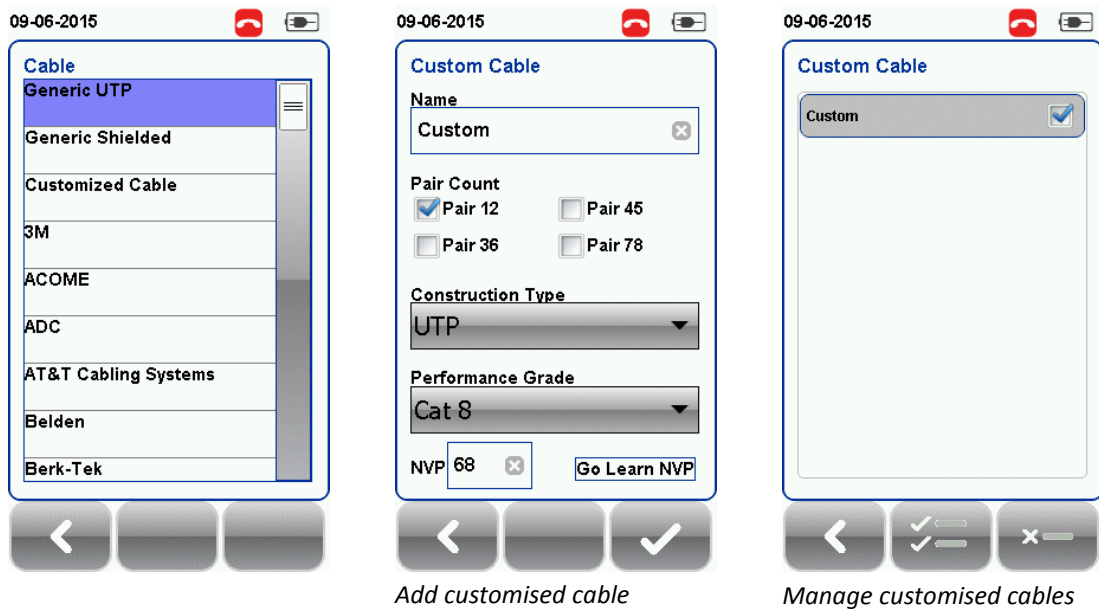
09-06-2015

Cable
Generic UTP
Generic Shielded
Customized Cable
3M
ACOME
ADC
AT&T Cabling Systems
Belden
Berk-Tek

09-06-2015

Custom Cable
Name
Custom

Pair Count
Pair 12
Pair 45
Pair 36
Pair 78

Construction Type
UTP

Performance Grade
Cat 8

NVP 68
Go Learn NVP

Add customised cable

09-06-2015

Custom Cable
Custom

Manage customised cables